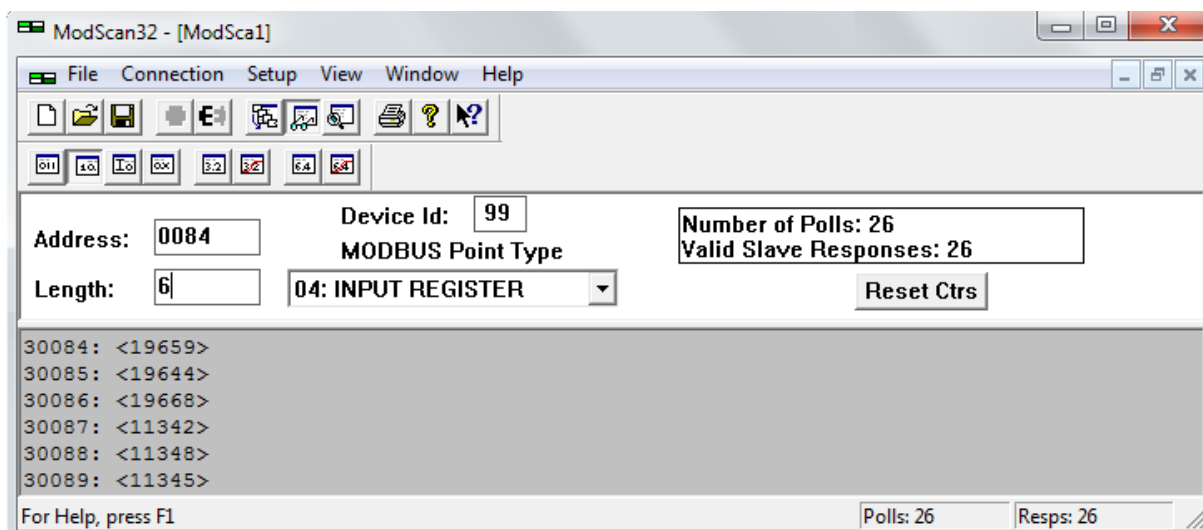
ModScan32 - [ModSca1]

File Connection Setup View Window Help

Address: 0084

Device Id: 99

MODBUS Point Type

Number of Polls: 26
Valid Slave Responses: 26

Length: 6

04: INPUT REGISTER

Reset Ctrs

30084: <19659>
30085: <19644>
30086: <19668>
30087: <11342>
30088: <11348>
30089: <11345>

For Help, press F1

Polls: 26

Resps: 26